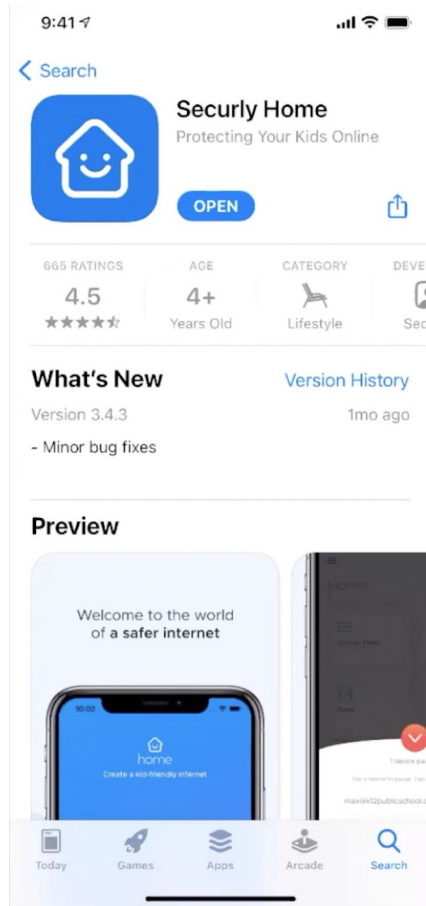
9:41

Search

Securly Home
Protecting Your Kids Online

OPEN

665 RATINGS
4.5
★★★★☆

AGE
4+
Years Old

CATEGORY
Lifestyle

DEVE
Sec

What's New
Version History

Version 3.4.3
1mo ago

- Minor bug fixes

Preview

Welcome to the world of a safer internet

10:02
home
Create a kid-friendly internet

Home

1 device pa

max@k12publicschool.c

Today
Games
Apps
Arcade
Search